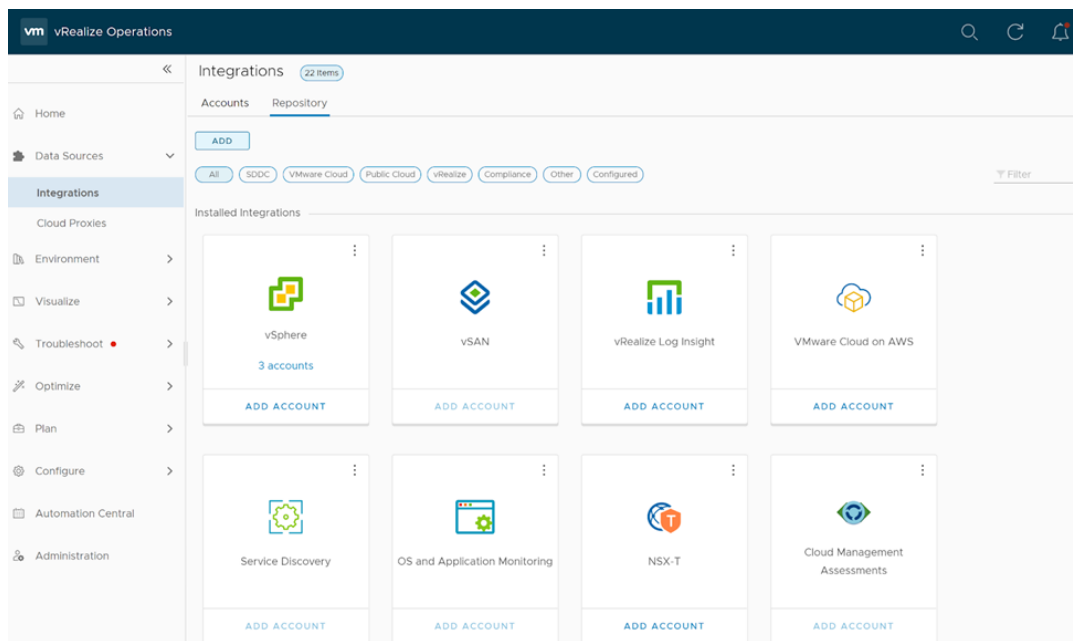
vm vRealize Operations

«

Home

Data Sources

Integrations

Cloud Proxies

Environment

Visualize

Troubleshoot

Optimize

Plan

Configure

Automation Central

Administration

Integrations 22 Items

Accounts Repository

ADD

All SDDC VMware Cloud Public Cloud vRealize Compliance Other Configured

Filter

Installed Integrations

vSphere
3 accounts
ADD ACCOUNT

vSAN
ADD ACCOUNT

vRealize Log Insight
ADD ACCOUNT

VMware Cloud on AWS
ADD ACCOUNT

Service Discovery
ADD ACCOUNT

OS and Application Monitoring
ADD ACCOUNT

T
NSX-T
ADD ACCOUNT

Cloud Management Assessments
ADD ACCOUNT